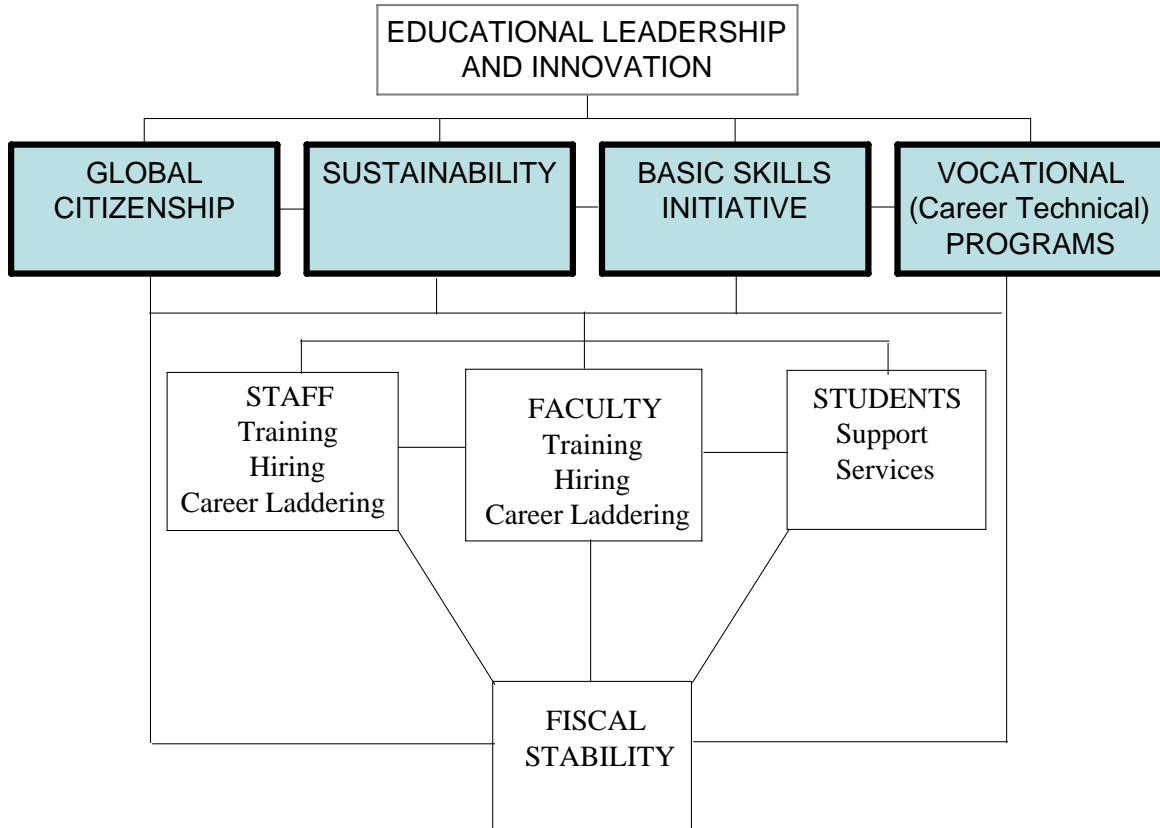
EDUCATIONAL LEADERSHIP AND INNOVATION

GLOBAL CITIZENSHIP

SUSTAINABILITY

BASIC SKILLS INITIATIVE

VOCATIONAL (Career Technical) PROGRAMS

STAFF
Training
Hiring
Career Laddering

FACULTY
Training
Hiring
Career Laddering

STUDENTS
Support
Services

FISCAL
STABILITY